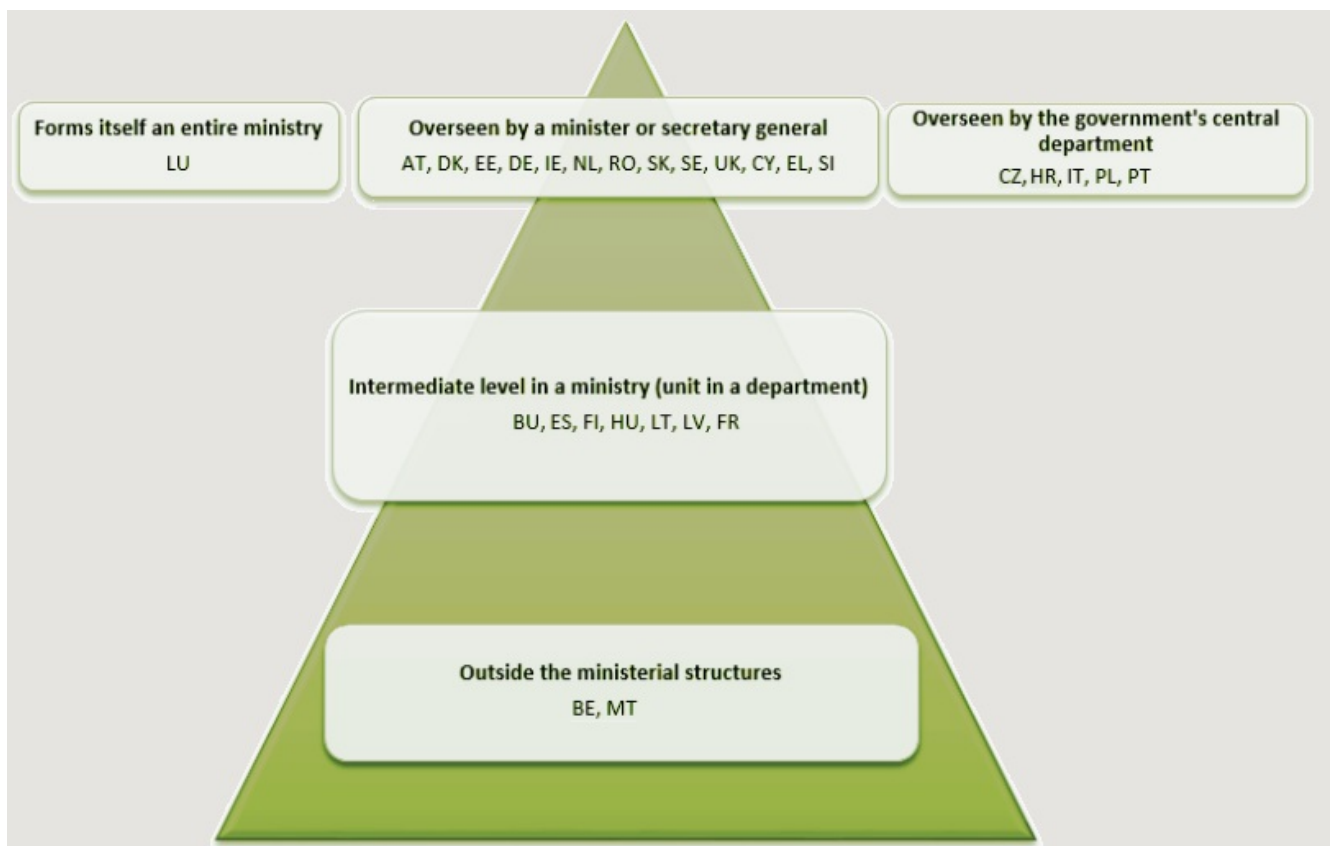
Forms itself an entire ministry
LU

Overseen by a minister or secretary general
AT, DK, EE, DE, IE, NL, RO, SK, SE, UK, CY, EL, SI

Overseen by the government's central department
CZ, HR, IT, PL, PT

Intermediate level in a ministry (unit in a department)
BU, ES, FI, HU, LT, LV, FR

Outside the ministerial structures
BE, MT